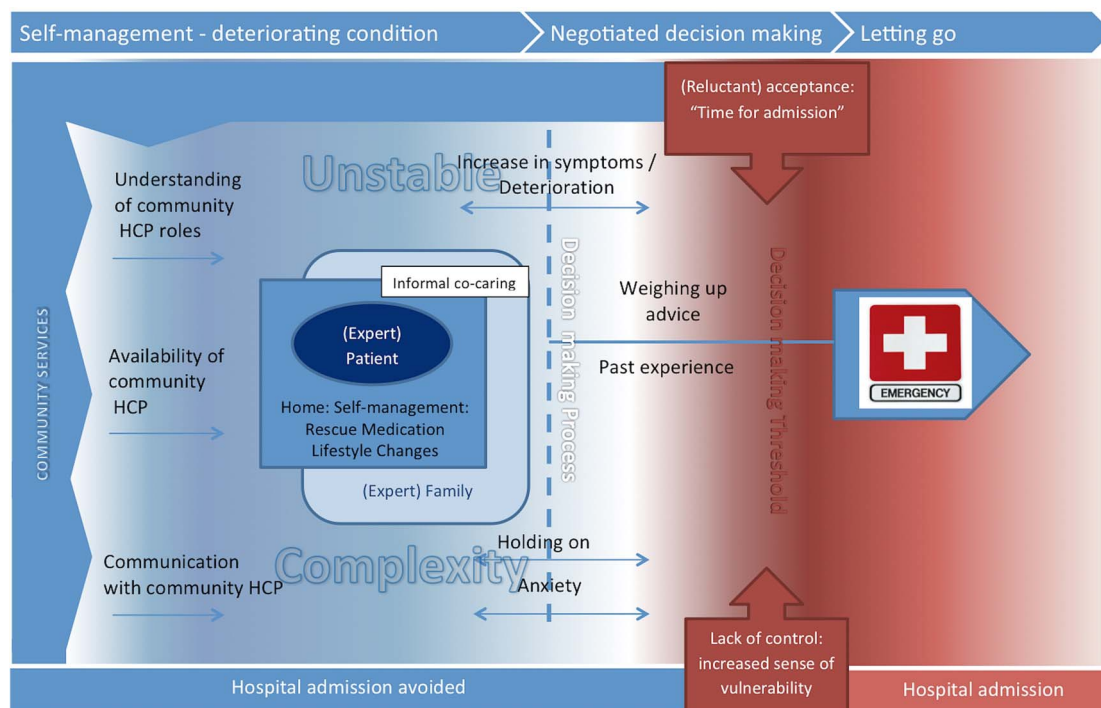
Self-management - deteriorating condition

Negotiated decision making

Letting go

(Reluctant) acceptance: "Time for admission"

COMMUNITY SERVICES

Unstable

Increase in symptoms / Deterioration

Understanding of community HCP roles

Informal co-caring

(Expert) Patient

Home: Self-management: Rescue Medication Lifestyle Changes

(Expert) Family

Decision making Process

Weighing up advice

Past experience

Decision making Threshold

EMERGENCY

Availability of community HCP

Complexity

Holding on

Anxiety

Communication with community HCP

Lack of control: increased sense of vulnerability

Hospital admission avoided

Hospital admission